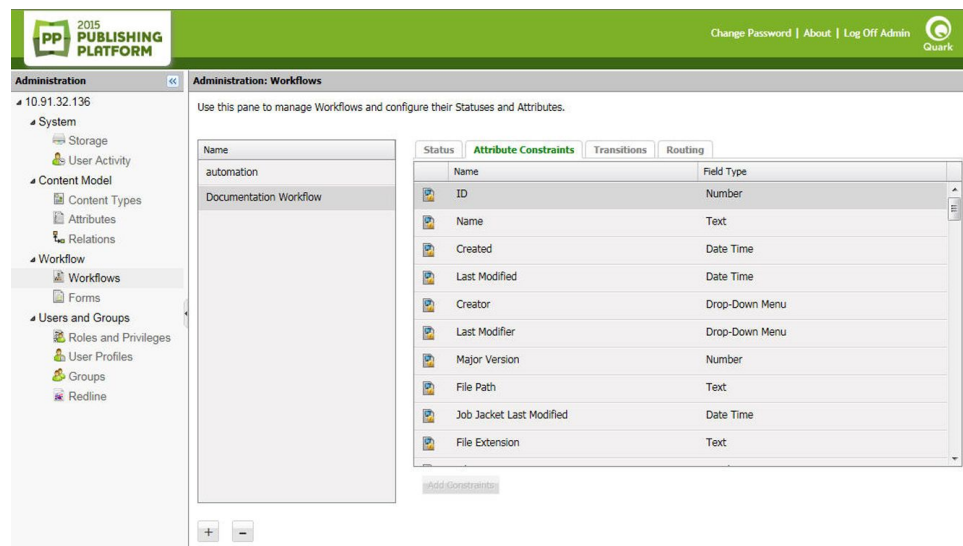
PP 2015 PUBLISHING PLATFORM

Change Password | About | Log Off Admin

Quark

Administration

Administration: Workflows

10.91.32.136
System
Storage
User Activity
Content Model
Content Types
Attributes
Relations
Workflow
Workflows
Forms
Users and Groups
Roles and Privileges
User Profiles
Groups
Redline

Use this pane to manage Workflows and configure their Statuses and Attributes.

| Name |
|---|
| automation |
| Documentation Workflow |

Status | Attribute Constraints | Transitions | Routing

| Name | Field Type |
|---|---|
| ID | Number |
| Name | Text |
| Created | Date Time |
| Last Modified | Date Time |
| Creator | Drop-Down Menu |
| Last Modifier | Drop-Down Menu |
| Major Version | Number |
| File Path | Text |
| Job Jacket Last Modified | Date Time |
| File Extension | Text |

Add Constraints

+ −